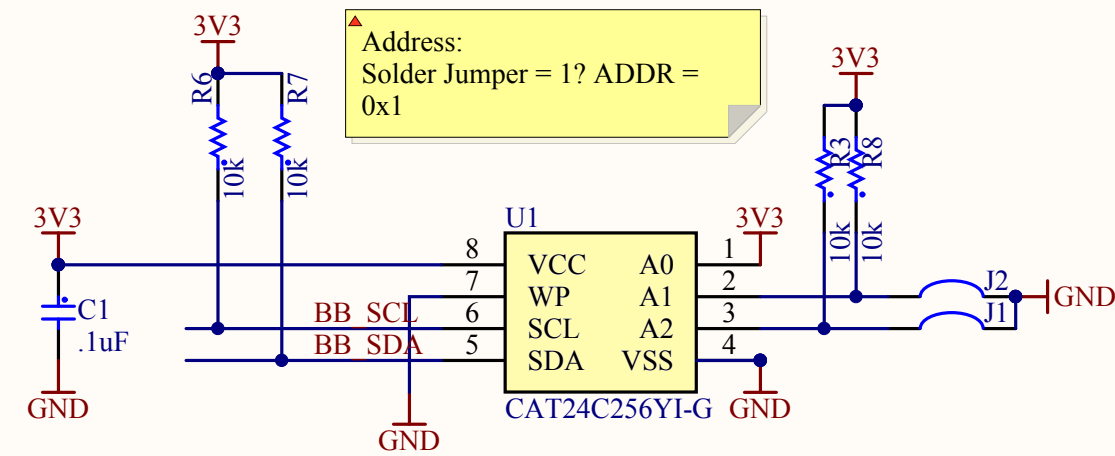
3V3

R6

10k

R7

10k

Address:
Solder Jumper = 1? ADDR = 0x1

3V3

R3

10k

R8

10k

3V3

C1
.1uF

GND

U1

BB_SCL

BB_SDA

8 VCC
7 WP
6 SCL
5 SDA

A0 1
A1 2
A2 3
VSS 4

3V3

J2

J1

GND

CAT24C256YI-G

GND

GND